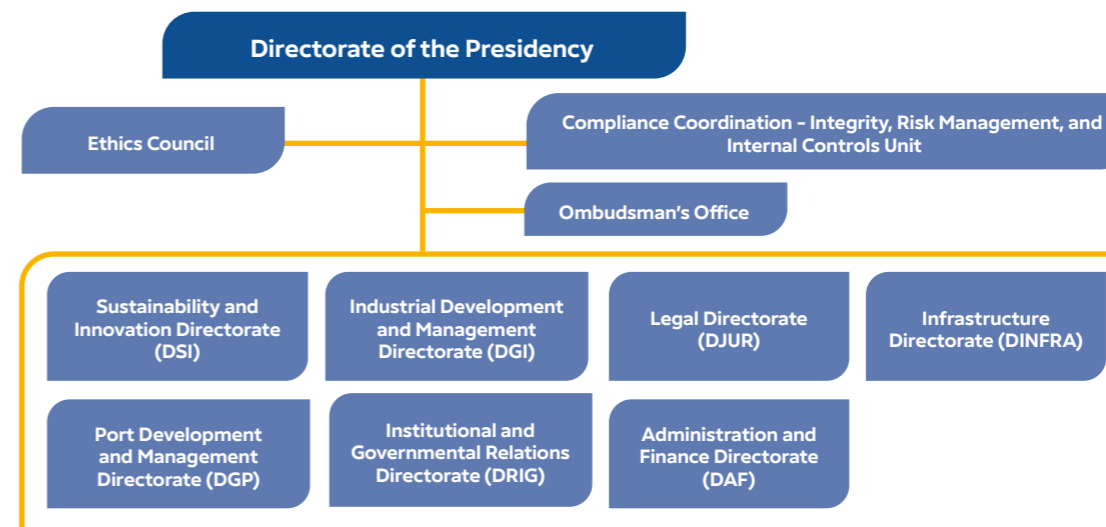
Directorate of the Presidency

Ethics Council

Compliance Coordination - Integrity, Risk Management, and Internal Controls Unit

Ombudsman's Office

Sustainability and Innovation Directorate (DSI)

Industrial Development and Management Directorate (DGI)

Legal Directorate (DJUR)

Infrastructure Directorate (DINFRA)

Port Development and Management Directorate (DGP)

Institutional and Governmental Relations Directorate (DRIG)

Administration and Finance Directorate (DAF)